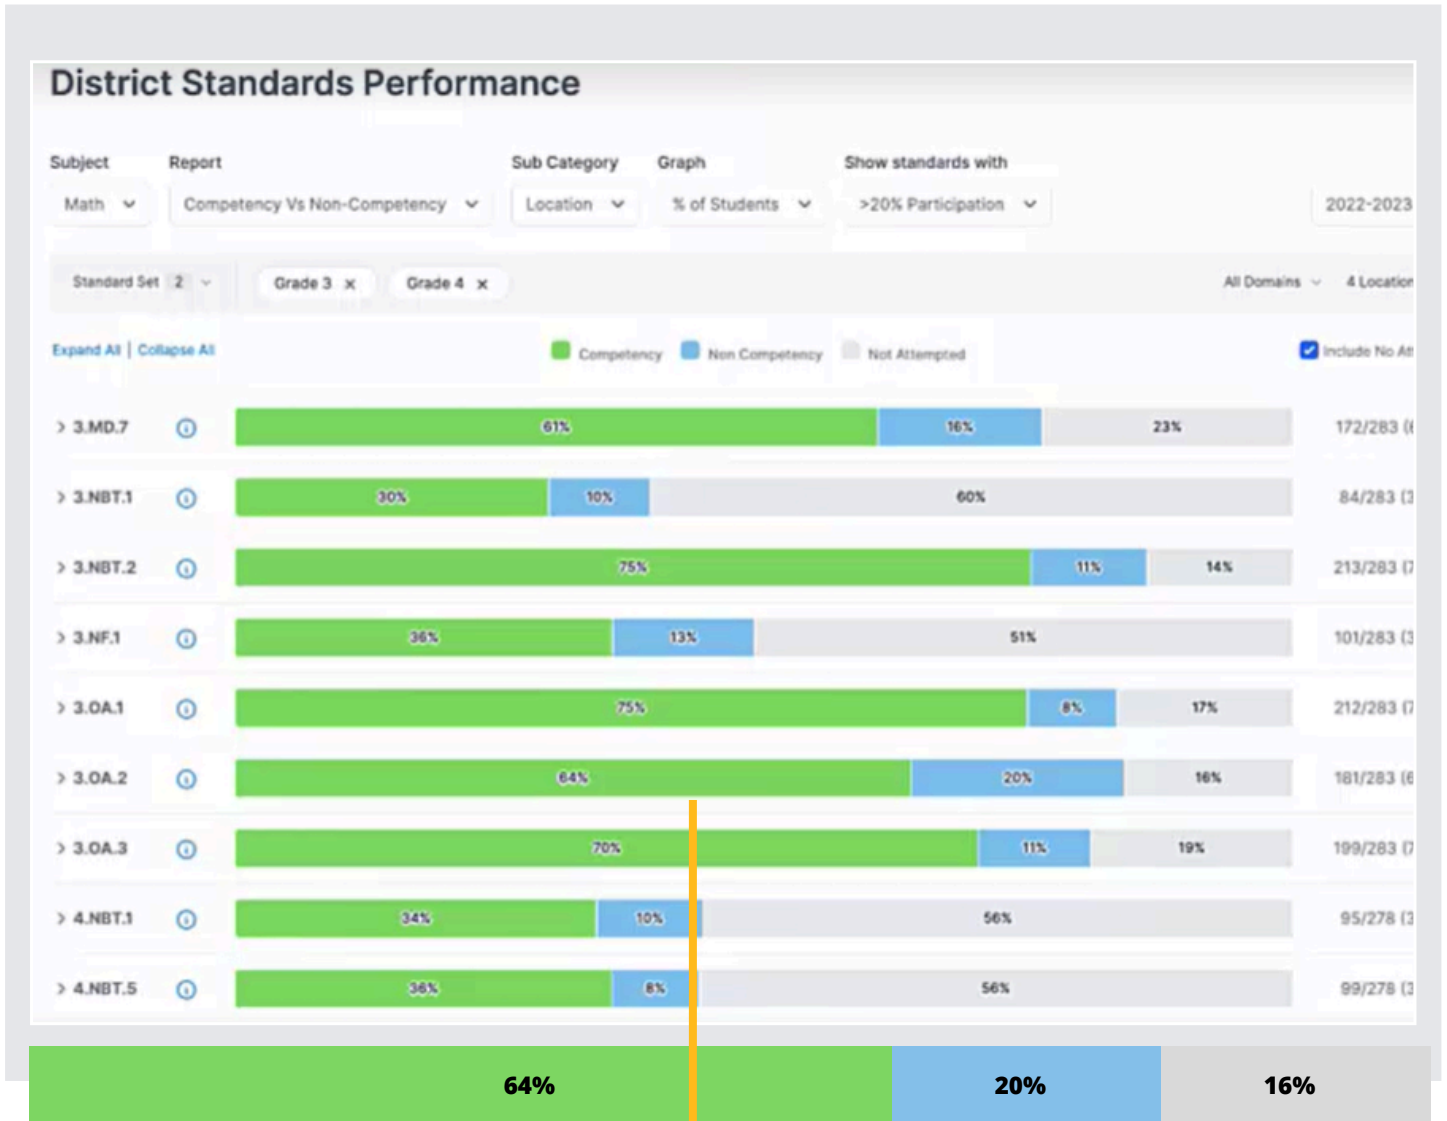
District Standards Performance

Subject
Math

Report
Competency Vs Non-Competency

Sub Category
Location

Graph
% of Students

Show standards with
>20% Participation

2022-2023

Standard Set 2

Grade 3 ×

Grade 4 ×

All Domains

4 Location

Expand All | Collapse All

Competency

Non Competency

Not Attempted

Include No At

| Standard | Competency | Non Competency | Not Attempted | |
|---|---|---|---|---|
| › 3.MD.7 | 61% | 16% | 23% | 172/283 ( |
| › 3.NBT.1 | 30% | 10% | 60% | 84/283 ( |
| › 3.NBT.2 | 75% | 11% | 14% | 213/283 ( |
| › 3.NF.1 | 36% | 13% | 51% | 101/283 ( |
| › 3.OA.1 | 75% | 8% | 17% | 212/283 ( |
| › 3.OA.2 | 64% | 20% | 16% | 181/283 ( |
| › 3.OA.3 | 70% | 11% | 19% | 199/283 ( |
| › 4.NBT.1 | 34% | 10% | 56% | 95/278 ( |
| › 4.NBT.5 | 36% | 8% | 56% | 99/278 ( |

64%
20%
16%